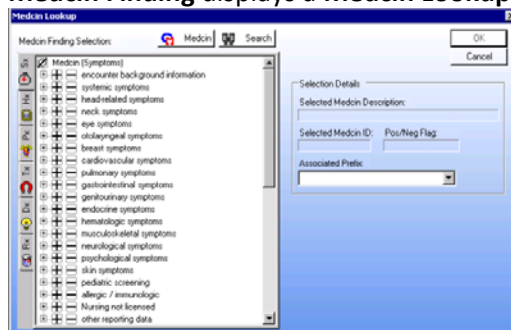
Medcin Finding displays a Medcin Lookup

Medcin Lookup

Medcin Finding Selection:

Medcin

Search

OK

Cancel

Sx

Hx

Px

Tx

Dx

Rx

Medcin (Symptoms)

encounter background information

systemic symptoms

head-related symptoms

neck symptoms

eye symptoms

otolaryngeal symptoms

breast symptoms

cardiovascular symptoms

pulmonary symptoms

gastrointestinal symptoms

genitourinary symptoms

endocrine symptoms

hematologic symptoms

musculoskeletal symptoms

neurological symptoms

psychological symptoms

skin symptoms

pediatric screening

allergic / immunologic

Nursing not licensed

other reporting data

Selection Details

Selected Medcin Description:

Selected Medcin ID:

Pos/Neg Flag:

Associated Prefix: